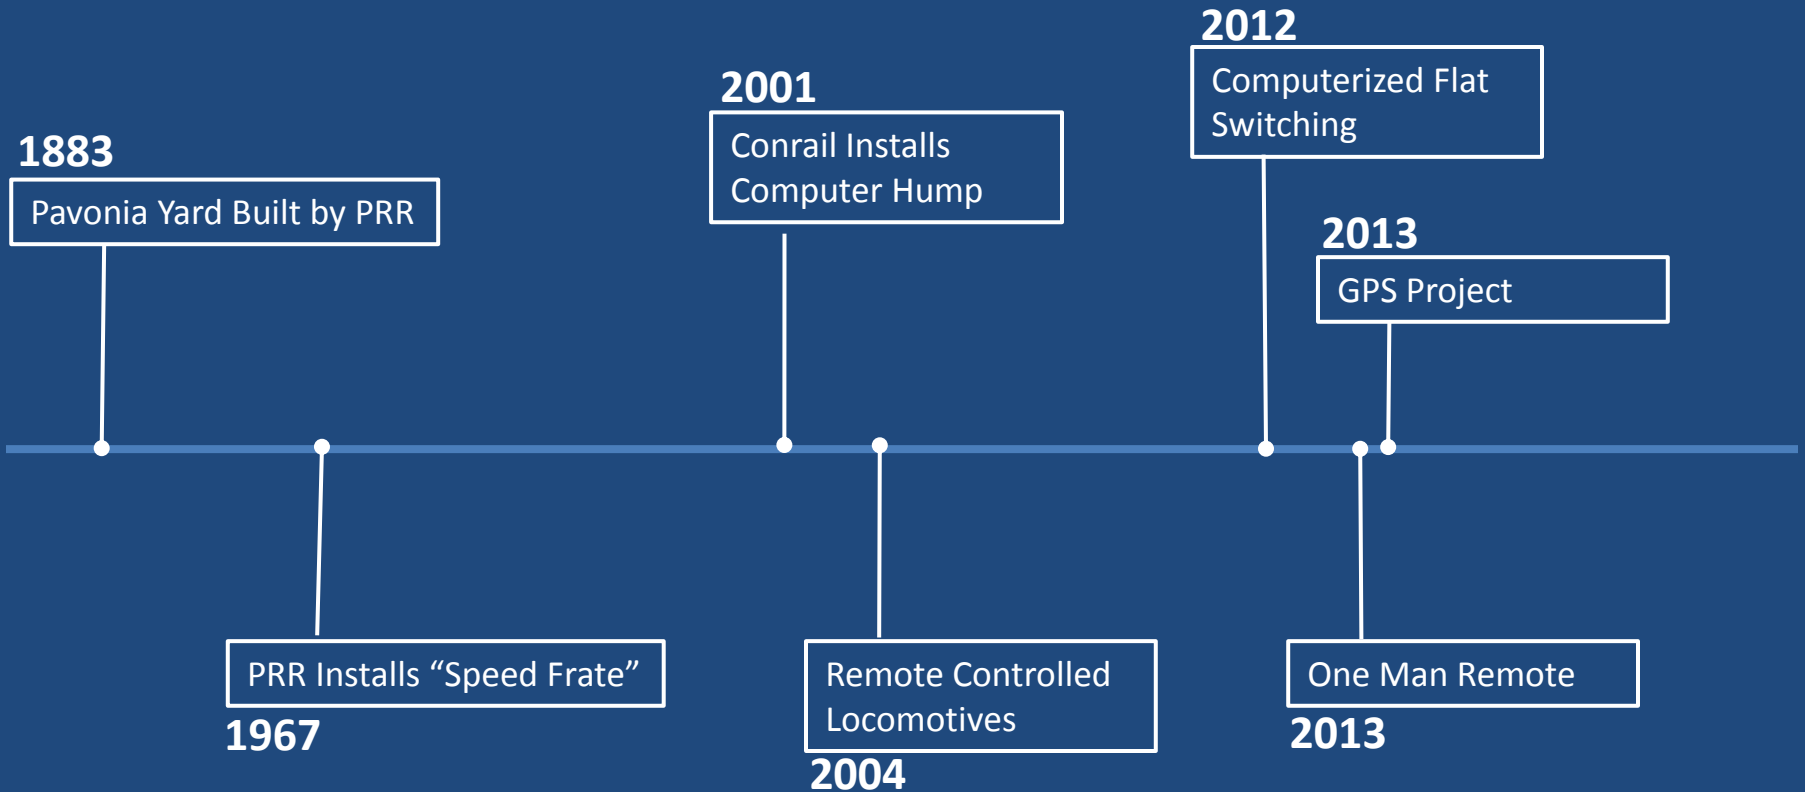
1883
Pavonia Yard Built by PRR

PRR Installs “Speed Frate”
1967

2001
Conrail Installs Computer Hump

Remote Controlled Locomotives
2004

2012
Computerized Flat Switching

2013
GPS Project

One Man Remote
2013